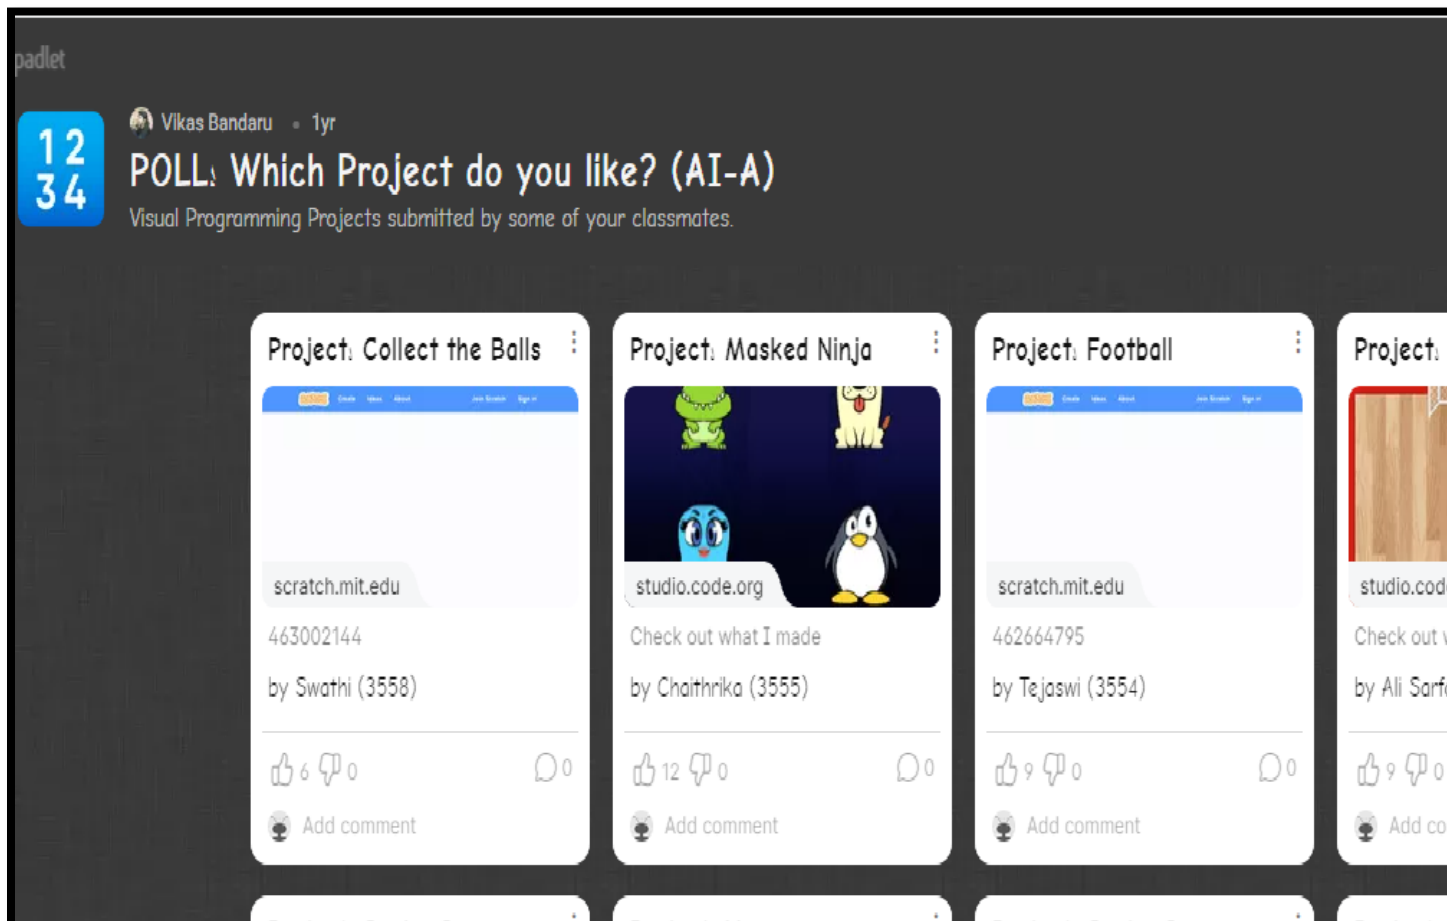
padlet

12
34

Vikas Bandaru • 1yr

POLL: Which Project do you like? (AI-A)

Visual Programming Projects submitted by some of your classmates.

Project: Collect the Balls

scratch.mit.edu

463002144

by Swathi (3558)

6 0 0

Add comment

Project: Masked Ninja

studio.code.org

Check out what I made

by Chaithrika (3555)

12 0 0

Add comment

Project: Football

scratch.mit.edu

462664795

by Tejaswi (3554)

9 0 0

Add comment

Project:

studio.cod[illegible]

Check out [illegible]

by Ali Sarf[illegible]

9 0

Add co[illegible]